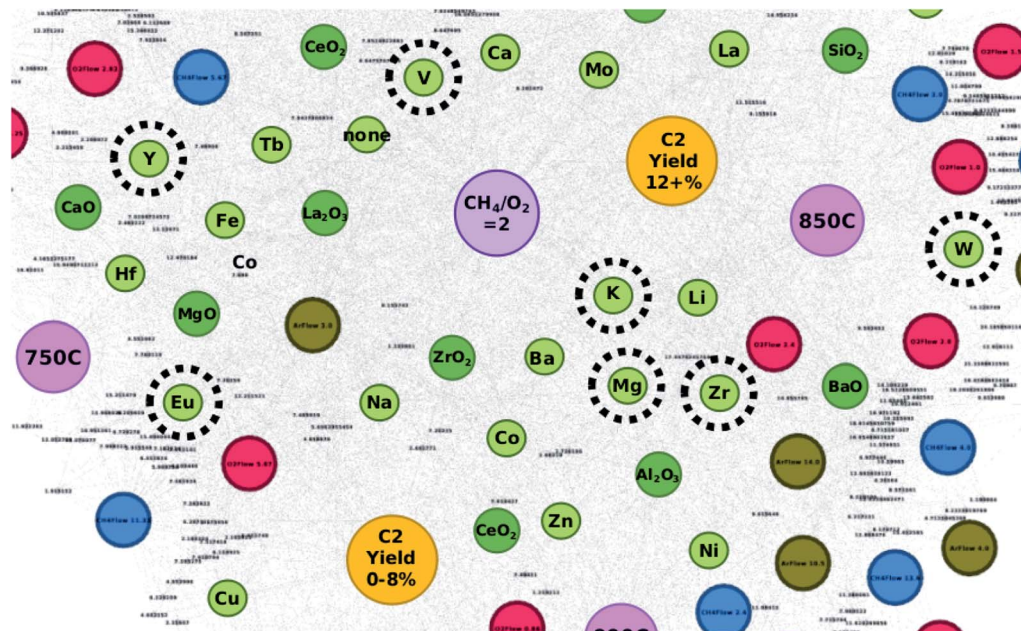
$CeO_2$

V

Ca

Mo

La

$SiO_2$

O2Flow 2.82

CH4Flow 5.67

Y

Tb

none

C2 Yield 12+%

O2Flow 1.5

CH4Flow 3.0

O2Flow 1.0

CaO

Fe

$La_2O_3$

$CH_4/O_2$ =2

850C

W

Hf

Co

K

Li

MgO

ArFlow 3.0

750C

$ZrO_2$

Ba

Mg

Zr

O2Flow 2.4

O2Flow 3.0

Eu

Na

BaO

Co

CH4Flow 4.0

O2Flow 5.67

$Al_2O_3$

ArFlow 14.0

CH4Flow 11.33

C2 Yield 0-8%

$CeO_2$

Zn

Ni

ArFlow 18.5

CH4Flow 12.0

ArFlow 4.0

Cu

CH4Flow 2.4